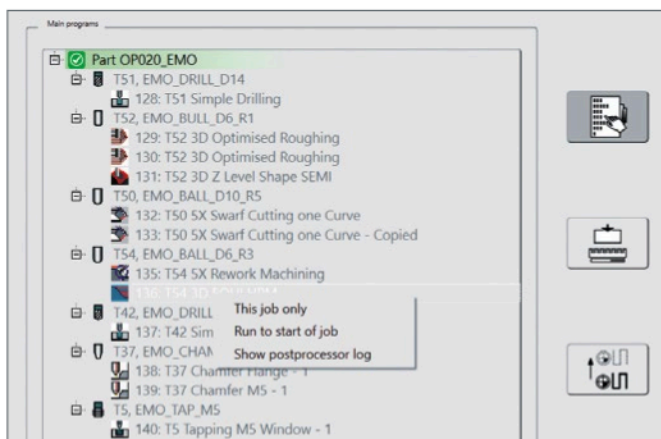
Main programs

Part OP020_EMO
T51, EMO_DRILL_D14
128: T51 Simple Drilling
T52, EMO_BULL_D6_R1
129: T52 3D Optimised Roughing
130: T52 3D Optimised Roughing
131: T52 3D Z Level Shape SEMI
T50, EMO_BALL_D10_R5
132: T50 5X Swarf Cutting one Curve
133: T50 5X Swarf Cutting one Curve - Copied
T54, EMO_BALL_D6_R3
135: T54 5X Rework Machining
136: T54 3D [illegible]
T42, EMO_DRILL
137: T42 Sim
T37, EMO_CHAN
138: T37 Chamfer Flange - 1
139: T37 Chamfer M5 - 1
T5, EMO_TAP_M5
140: T5 Tapping M5 Window - 1

This job only
Run to start of job
Show postprocessor log